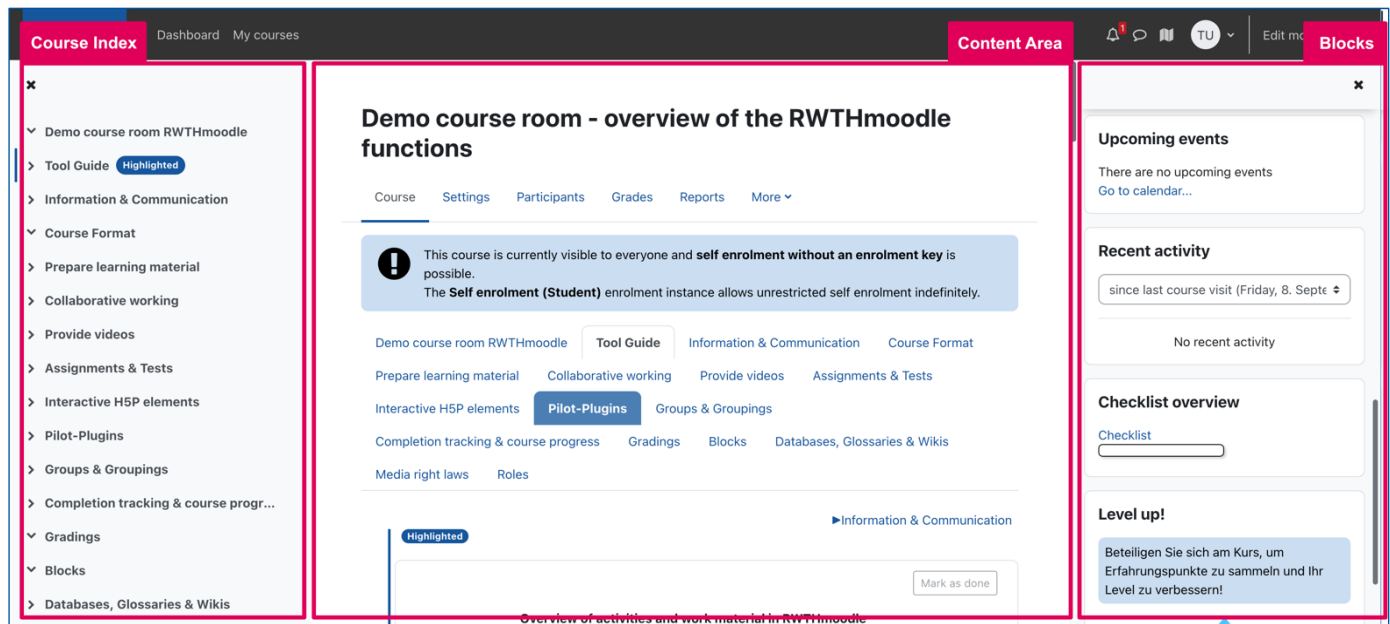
Course Index

Dashboard My courses

Content Area

1

TU

Edit mo

Blocks

×

Demo course room RWTHmoodle

Tool Guide Highlighted

Information & Communication

Course Format

Prepare learning material

Collaborative working

Provide videos

Assignments & Tests

Interactive H5P elements

Pilot-Plugins

Groups & Groupings

Completion tracking & course progr...

Gradings

Blocks

Databases, Glossaries & Wikis

Demo course room - overview of the RWTHmoodle functions

Course Settings Participants Grades Reports More

This course is currently visible to everyone and **self enrolment without an enrolment key** is possible.
The **Self enrolment (Student)** enrolment instance allows unrestricted self enrolment indefinitely.

Demo course room RWTHmoodle | Tool Guide | Information & Communication | Course Format | Prepare learning material | Collaborative working | Provide videos | Assignments & Tests | Interactive H5P elements | Pilot-Plugins | Groups & Groupings | Completion tracking & course progress | Gradings | Blocks | Databases, Glossaries & Wikis | Media right laws | Roles

►Information & Communication

Highlighted

Mark as done

Overview of activities and work material in RWTHmoodle

×

Upcoming events

There are no upcoming events
Go to calendar...

Recent activity

since last course visit (Friday, 8. Septe

No recent activity

Checklist overview

Checklist

Level up!

Beteiligen Sie sich am Kurs, um Erfahrungspunkte zu sammeln und Ihr Level zu verbessern!